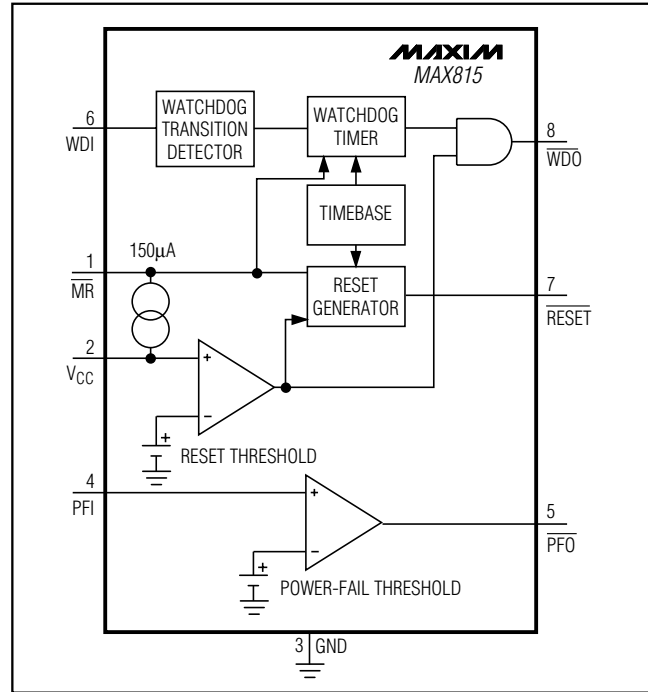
MAXIM
MAX815

6
WDI

WATCHDOG TRANSITION DETECTOR

WATCHDOG TIMER

8
$\overline{WDO}$

TIMEBASE

150µA

1
$\overline{MR}$

RESET GENERATOR

7
$\overline{RESET}$

2
$V_{CC}$

+
-

+
RESET THRESHOLD

4
PFI

+
-

5
$\overline{PFO}$

+
POWER-FAIL THRESHOLD

3
GND